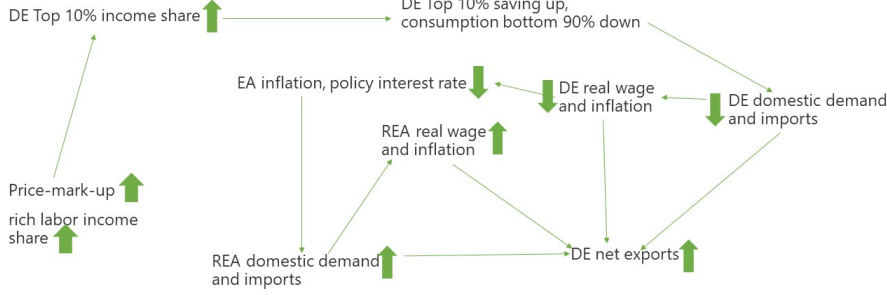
DE Top 10% income share

DE Top 10% saving up, consumption bottom 90% down

EA inflation, policy interest rate

DE real wage and inflation

DE domestic demand and imports

REA real wage and inflation

Price-mark-up

rich labor income share

REA domestic demand and imports

DE net exports